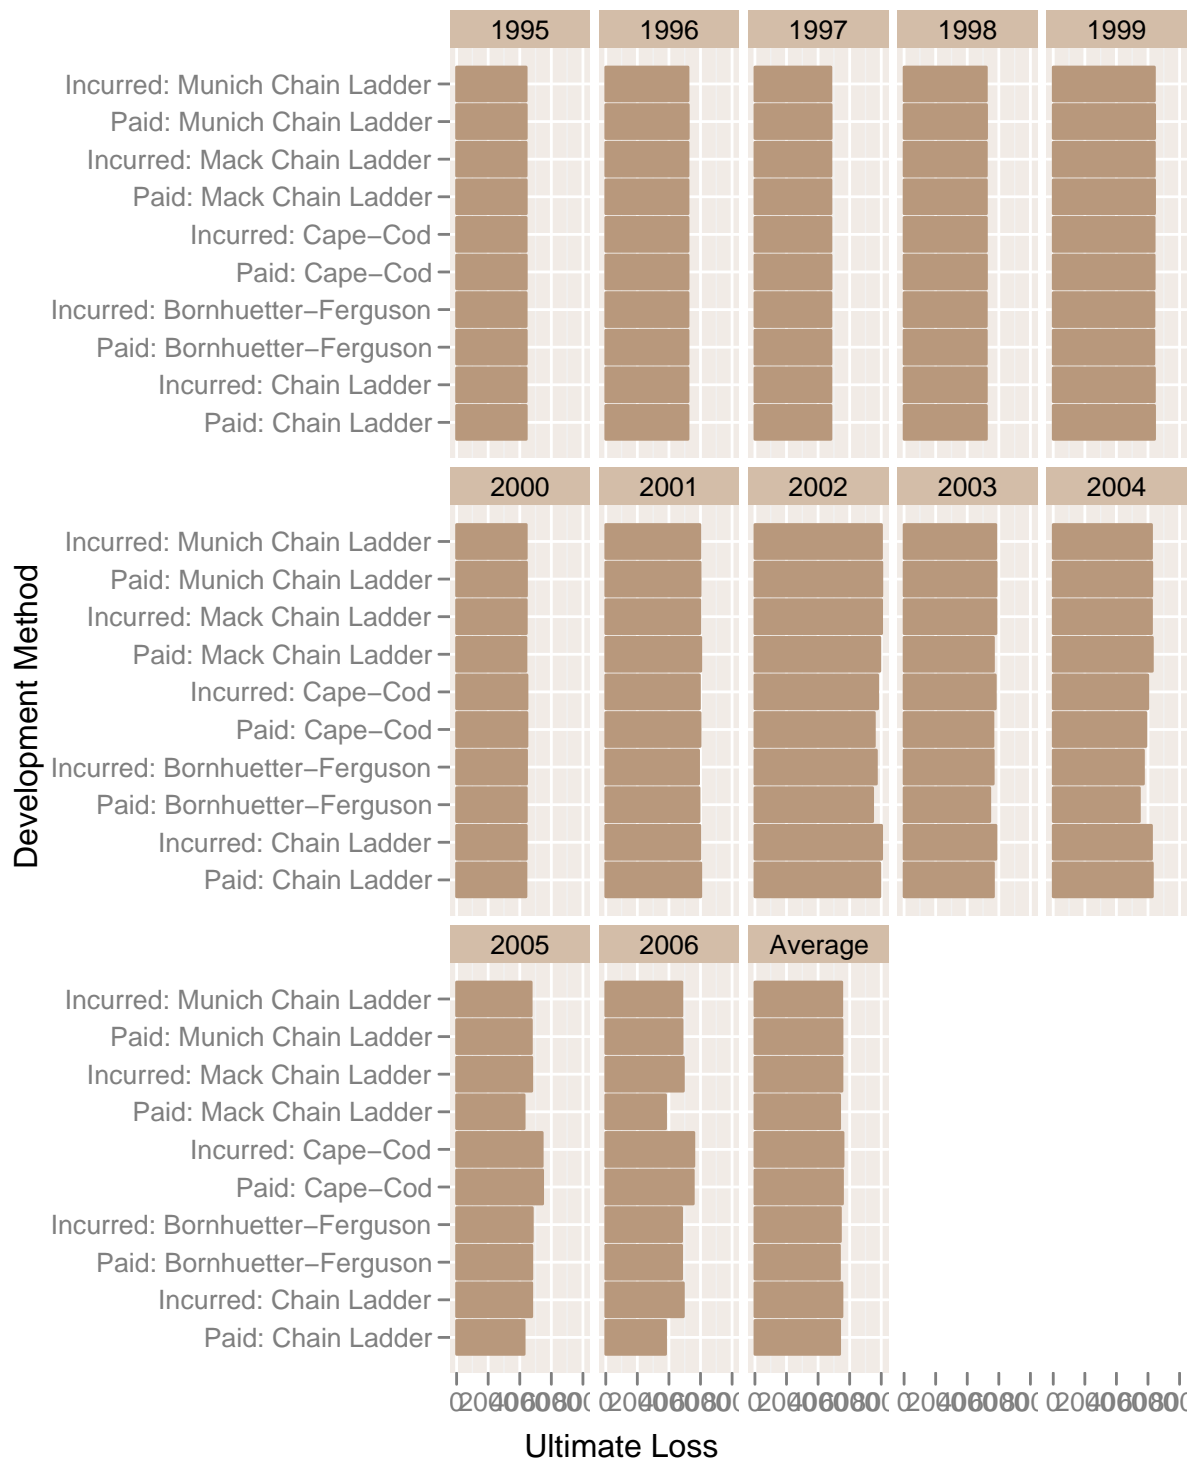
1995
1996
1997
1998
1999

Incurred: Munich Chain Ladder
Paid: Munich Chain Ladder
Incurred: Mack Chain Ladder
Paid: Mack Chain Ladder
Incurred: Cape−Cod
Paid: Cape−Cod
Incurred: Bornhuetter−Ferguson
Paid: Bornhuetter−Ferguson
Incurred: Chain Ladder
Paid: Chain Ladder

2000
2001
2002
2003
2004

Incurred: Munich Chain Ladder
Paid: Munich Chain Ladder
Incurred: Mack Chain Ladder
Paid: Mack Chain Ladder
Incurred: Cape−Cod
Paid: Cape−Cod
Incurred: Bornhuetter−Ferguson
Paid: Bornhuetter−Ferguson
Incurred: Chain Ladder
Paid: Chain Ladder

2005
2006
Average

Incurred: Munich Chain Ladder
Paid: Munich Chain Ladder
Incurred: Mack Chain Ladder
Paid: Mack Chain Ladder
Incurred: Cape−Cod
Paid: Cape−Cod
Incurred: Bornhuetter−Ferguson
Paid: Bornhuetter−Ferguson
Incurred: Chain Ladder
Paid: Chain Ladder

Development Method

0 20 40 60 80 0 20 40 60 80 0 20 40 60 80 0 20 40 60 80 0 20 40 60 80

Ultimate Loss